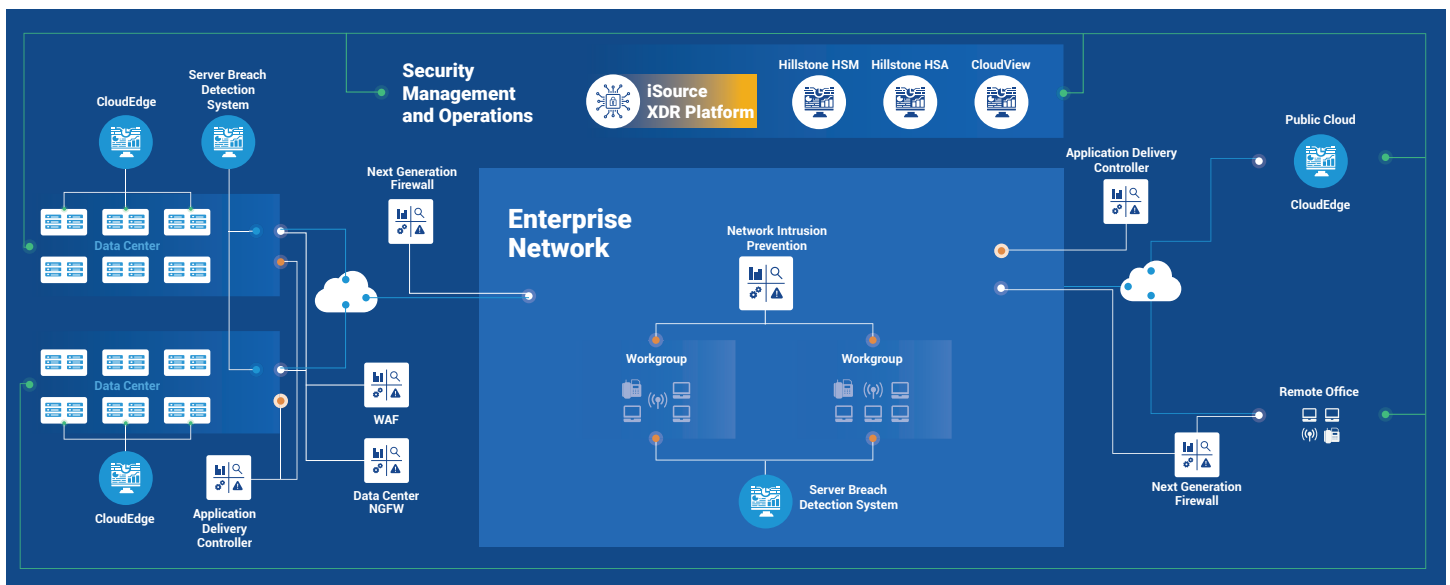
Security Management and Operations

iSource XDR Platform

Hillstone HSM

Hillstone HSA

CloudView

CloudEdge

Server Breach Detection System

Data Center

Data Center

CloudEdge

Next Generation Firewall

WAF

Data Center NGFW

Application Delivery Controller

Enterprise Network

Network Intrusion Prevention

Workgroup

Workgroup

Server Breach Detection System

Application Delivery Controller

Public Cloud

CloudEdge

Remote Office

Next Generation Firewall